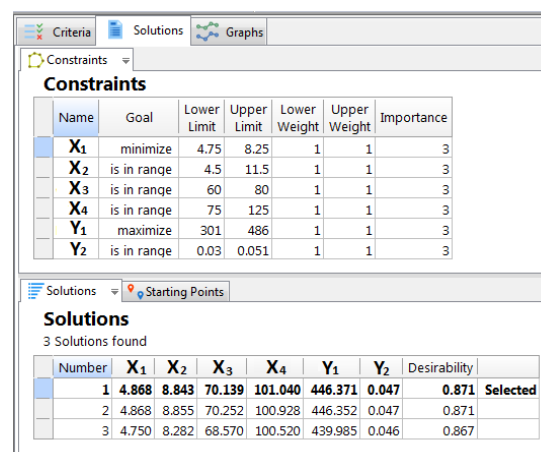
Criteria Solutions Graphs

Constraints

Constraints

| Name | Goal | Lower Limit | Upper Limit | Lower Weight | Upper Weight | Importance |
|---|---|---|---|---|---|---|
| $X_1$ | minimize | 4.75 | 8.25 | 1 | 1 | 3 |
| $X_2$ | is in range | 4.5 | 11.5 | 1 | 1 | 3 |
| $X_3$ | is in range | 60 | 80 | 1 | 1 | 3 |
| $X_4$ | is in range | 75 | 125 | 1 | 1 | 3 |
| $Y_1$ | maximize | 301 | 486 | 1 | 1 | 3 |
| $Y_2$ | is in range | 0.03 | 0.051 | 1 | 1 | 3 |

Solutions Starting Points

Solutions
3 Solutions found

| Number | $X_1$ | $X_2$ | $X_3$ | $X_4$ | $Y_1$ | $Y_2$ | Desirability | |
|---|---|---|---|---|---|---|---|---|
| 1 | 4.868 | 8.843 | 70.139 | 101.040 | 446.371 | 0.047 | 0.871 | Selected |
| 2 | 4.868 | 8.855 | 70.252 | 100.928 | 446.352 | 0.047 | 0.871 | |
| 3 | 4.750 | 8.282 | 68.570 | 100.520 | 439.985 | 0.046 | 0.867 | |